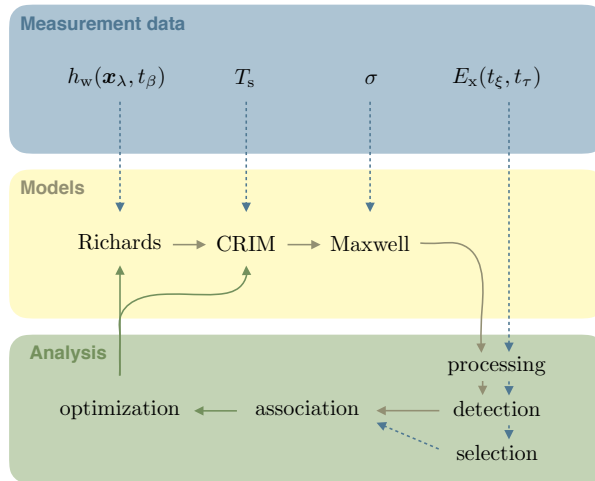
Measurement data

$h_\mathrm{w}(\boldsymbol{x}_\lambda, t_\beta)$

$T_\mathrm{s}$

$\sigma$

$E_\mathrm{x}(t_\xi, t_\tau)$

Models

Richards

CRIM

Maxwell

Analysis

processing

optimization

association

detection

selection